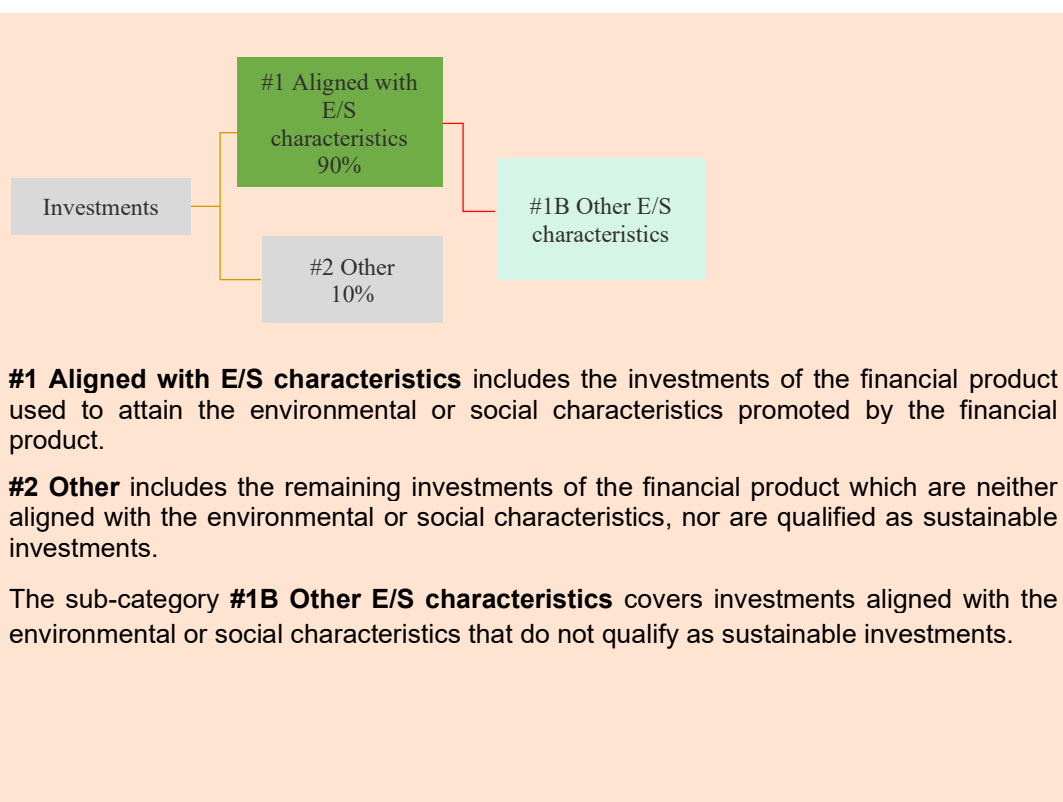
Investments

#1 Aligned with E/S characteristics 90%

#2 Other 10%

#1B Other E/S characteristics

**#1 Aligned with E/S characteristics** includes the investments of the financial product used to attain the environmental or social characteristics promoted by the financial product.

**#2 Other** includes the remaining investments of the financial product which are neither aligned with the environmental or social characteristics, nor are qualified as sustainable investments.

The sub-category **#1B Other E/S characteristics** covers investments aligned with the environmental or social characteristics that do not qualify as sustainable investments.